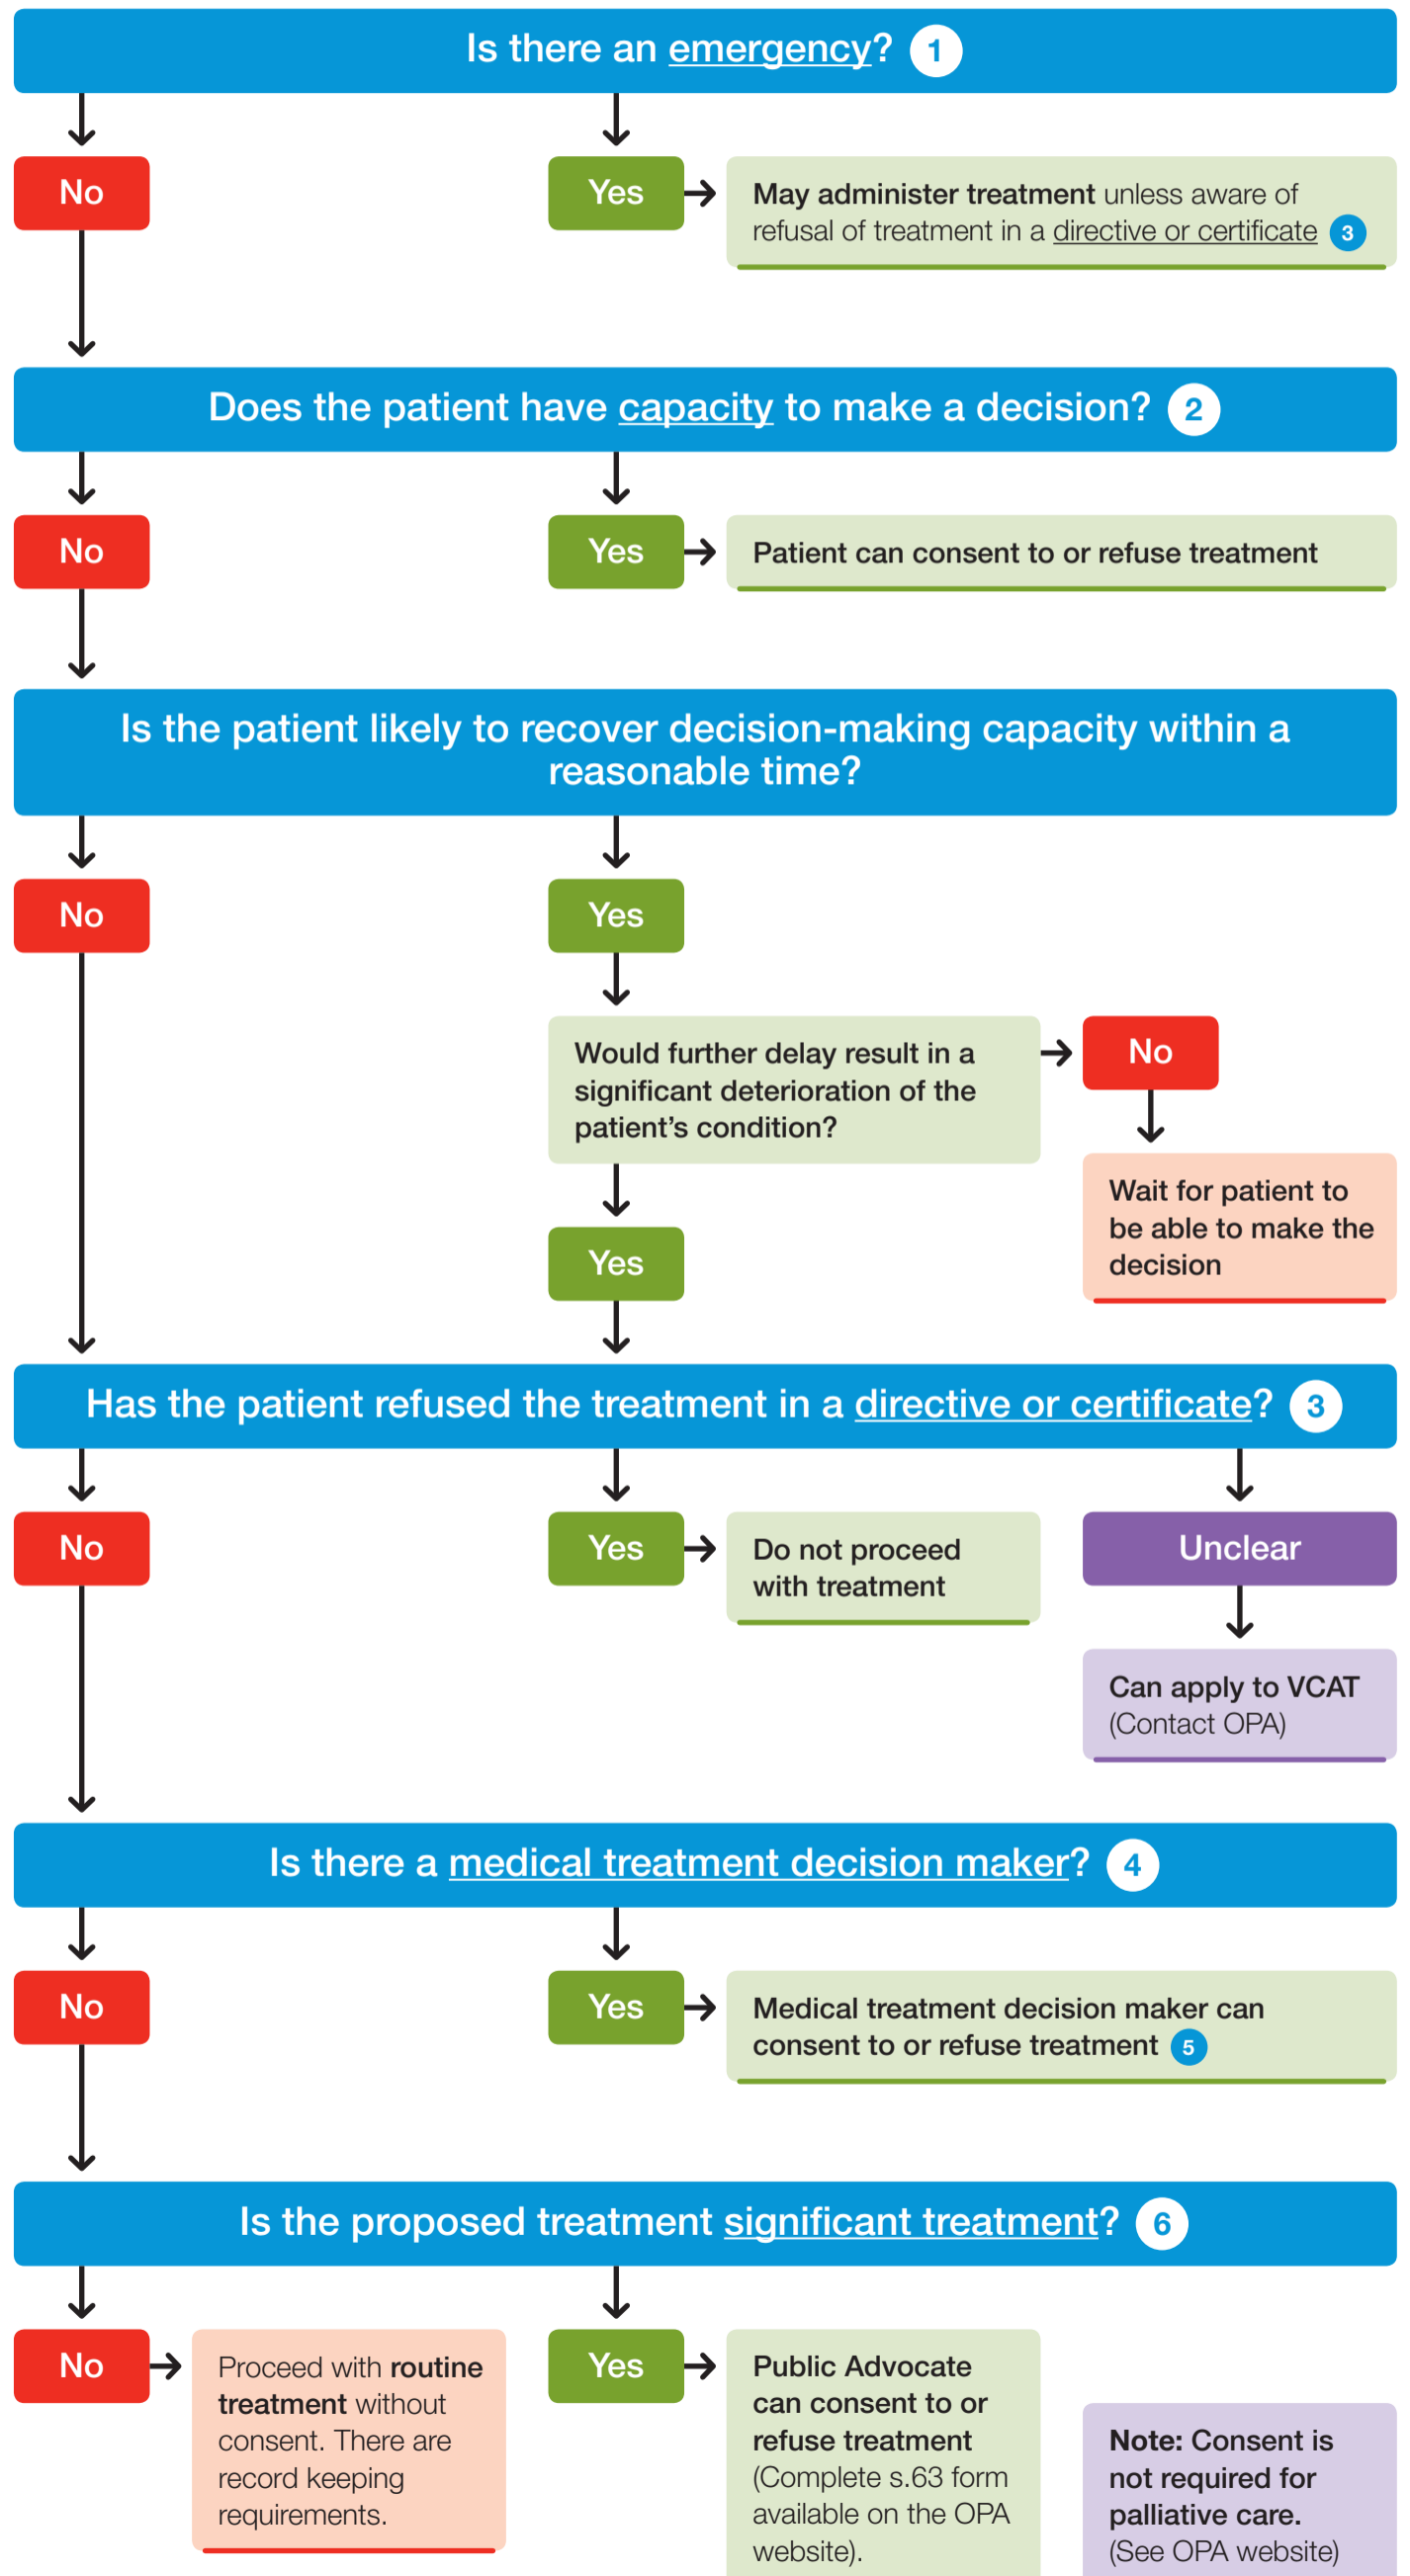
Is there an emergency? 1

No

Yes

May administer treatment unless aware of refusal of treatment in a directive or certificate 3

Does the patient have capacity to make a decision? 2

No

Yes

Patient can consent to or refuse treatment

Is the patient likely to recover decision-making capacity within a reasonable time?

No

Yes

Would further delay result in a significant deterioration of the patient's condition?

No

Wait for patient to be able to make the decision

Yes

Has the patient refused the treatment in a directive or certificate? 3

No

Yes

Do not proceed with treatment

Unclear

Can apply to VCAT (Contact OPA)

Is there a medical treatment decision maker? 4

No

Yes

Medical treatment decision maker can consent to or refuse treatment 5

Is the proposed treatment significant treatment? 6

No

Proceed with routine treatment without consent. There are record keeping requirements.

Yes

Public Advocate can consent to or refuse treatment (Complete s.63 form available on the OPA website).

Note: Consent is not required for palliative care. (See OPA website)